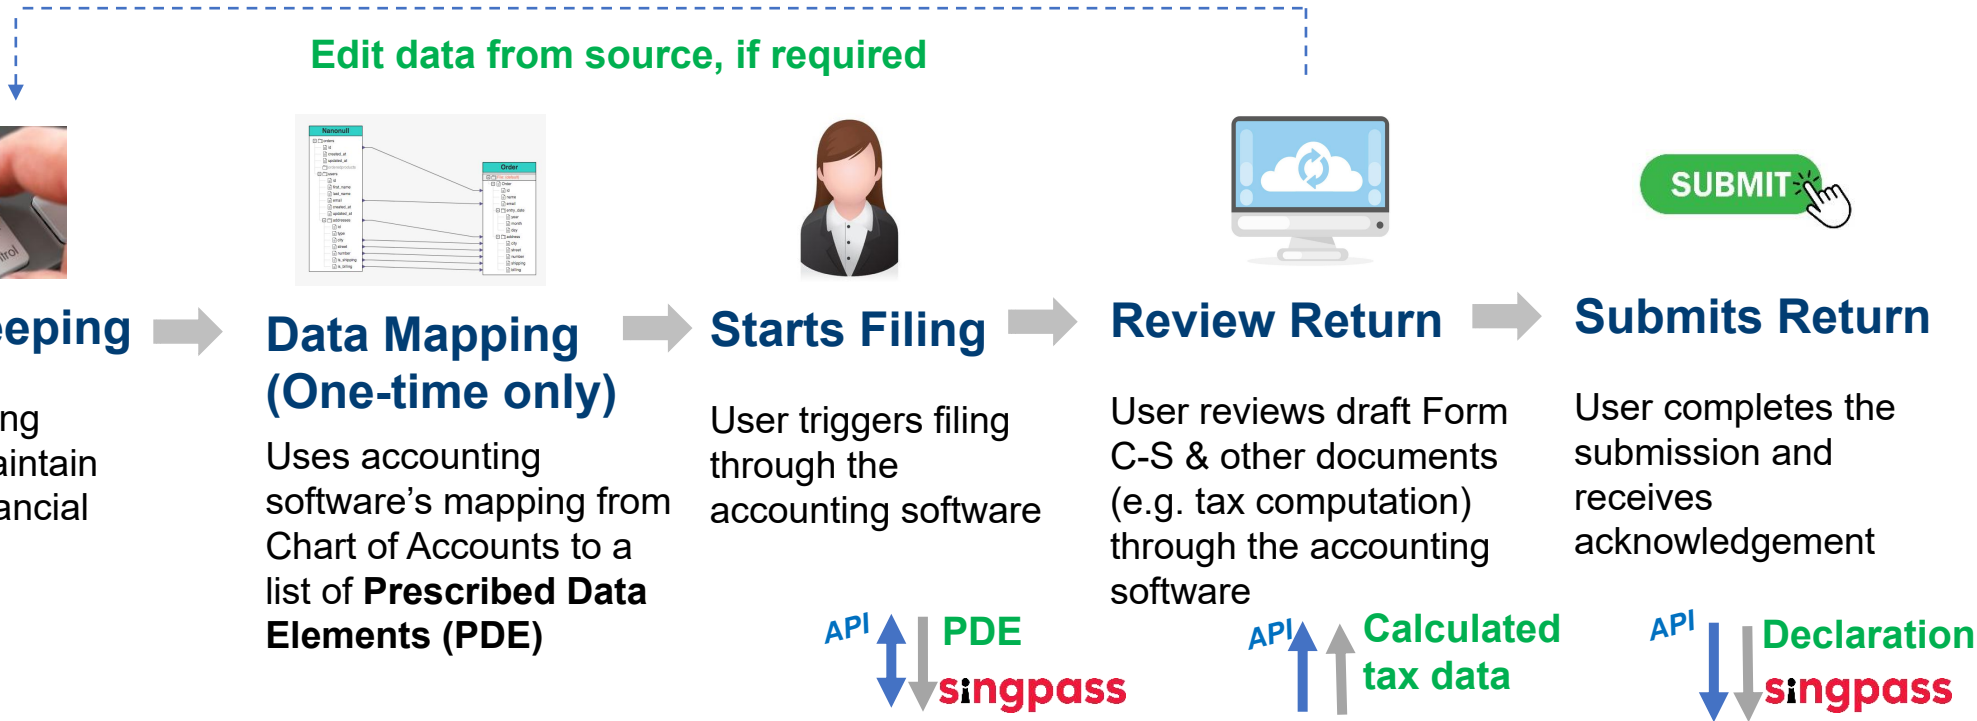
Edit data from source, if required

eping

ng
aintain
ancial

Nanonull

Order

Data Mapping (One-time only)

Uses accounting software's mapping from Chart of Accounts to a list of **Prescribed Data Elements (PDE)**

Starts Filing

User triggers filing through the accounting software

API

PDE

singpass

Review Return

User reviews draft Form C-S & other documents (e.g. tax computation) through the accounting software

API

Calculated tax data

SUBMIT

Submits Return

User completes the submission and receives acknowledgement

API

Declaration

singpass